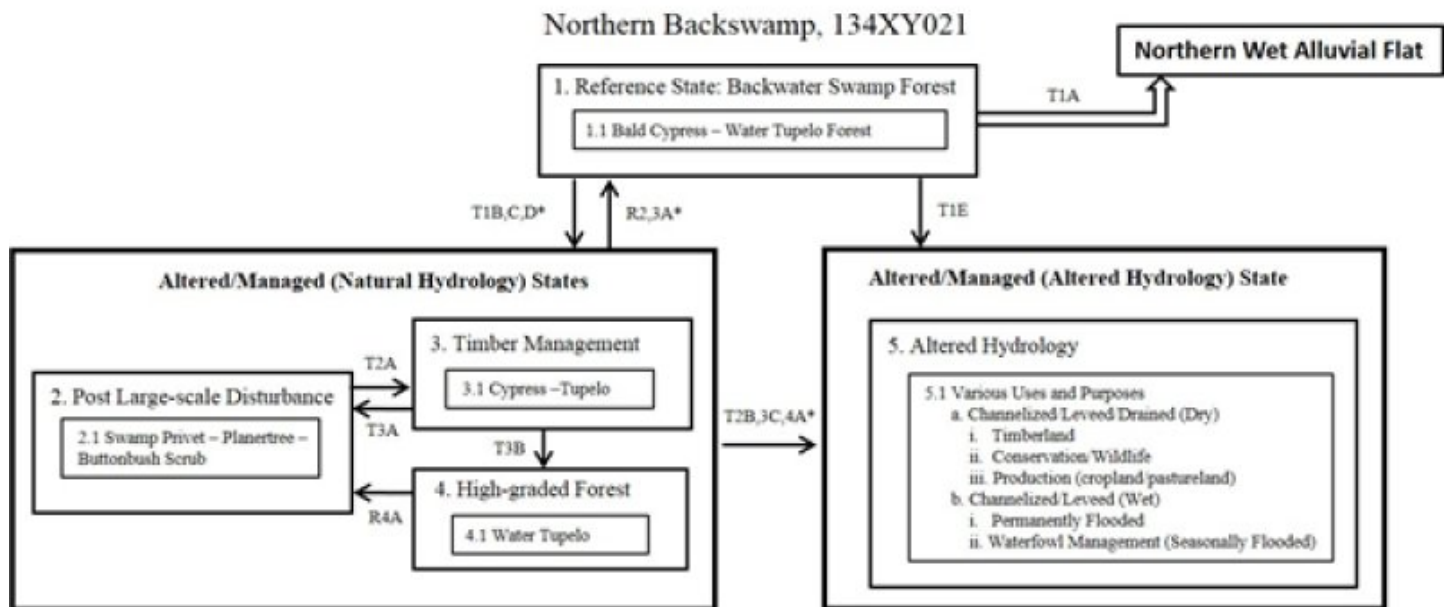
Northern Backswamp, 134XY021

1. Reference State: Backwater Swamp Forest

1.1 Bald Cypress – Water Tupelo Forest

T1A

Northern Wet Alluvial Flat

T1B,C,D*

R2,3A*

T1E

Altered/Managed (Natural Hydrology) States

T2A

3. Timber Management

3.1 Cypress –Tupelo

2. Post Large-scale Disturbance

2.1 Swamp Privet – Planertree – Buttonbush Scrub

T3A

T3B

4. High-graded Forest

4.1 Water Tupelo

R4A

T2B,3C,4A*

Altered/Managed (Altered Hydrology) State

5. Altered Hydrology

5.1 Various Uses and Purposes
a. Channelized/Leveed Drained (Dry)
i. Timberland
ii. Conservation/Wildlife
iii. Production (cropland/pastureland)
b. Channelized/Leveed (Wet)
i. Permanently Flooded
ii. Waterfowl Management (Seasonally Flooded)